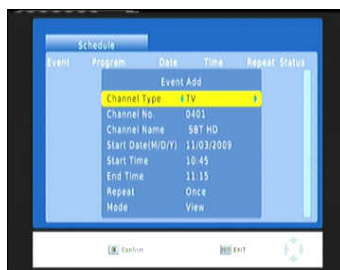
Schedule

Event Program Date Time Repeat Status

Event Add

Channel Type ◂ TV ▸
Channel No. 0401
Channel Name SBT HD
Start Date(M/D/Y) 11/03/2009
Start Time 10:45
End Time 11:15
Repeat Once
Mode View

Confirm EXIT